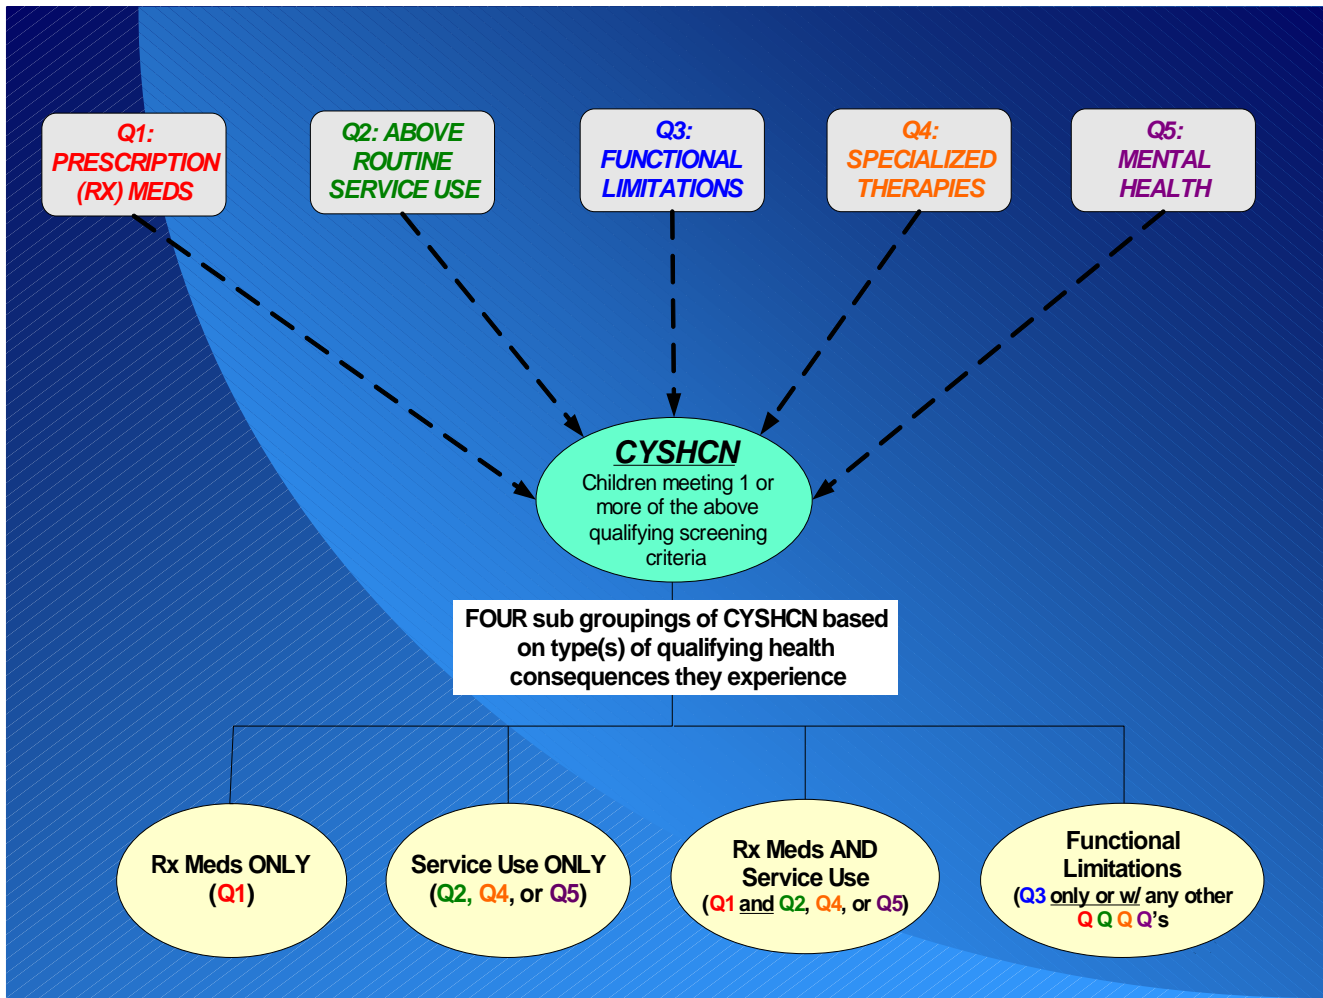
Q1: PRESCRIPTION (RX) MEDS

Q2: ABOVE ROUTINE SERVICE USE

Q3: FUNCTIONAL LIMITATIONS

Q4: SPECIALIZED THERAPIES

Q5: MENTAL HEALTH

CYSHCN
Children meeting 1 or more of the above qualifying screening criteria

FOUR sub groupings of CYSHCN based on type(s) of qualifying health consequences they experience

Rx Meds ONLY (Q1)

Service Use ONLY (Q2, Q4, or Q5)

Rx Meds AND Service Use (Q1 and Q2, Q4, or Q5)

Functional Limitations (Q3 only or w/ any other Q Q Q Q's